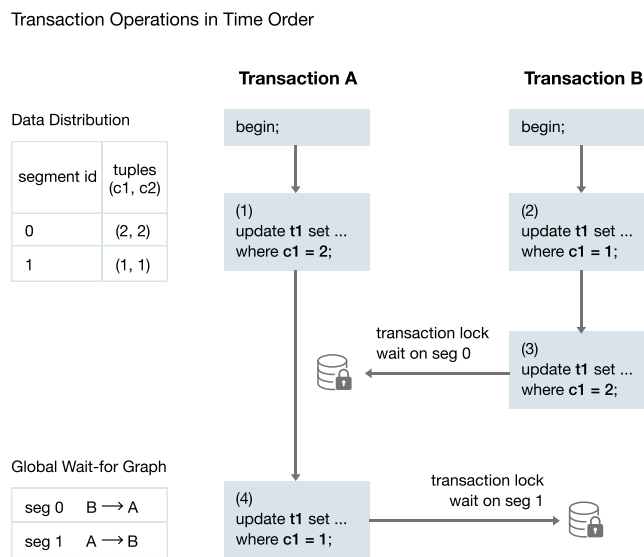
Transaction Operations in Time Order

Data Distribution

| segment id | tuples (c1, c2) |
|---|---|
| 0 | (2, 2) |
| 1 | (1, 1) |

Transaction A

begin;

(1)
update **t1** set ...
where **c1** = **2**;

Transaction B

begin;

(2)
update **t1** set ...
where **c1** = **1**;

transaction lock
wait on seg 0

(3)
update **t1** set ...
where **c1** = **2**;

Global Wait-for Graph

| seg 0 | B $\longrightarrow$ A |
|---|---|
| seg 1 | A $\longrightarrow$ B |

(4)
update **t1** set ...
where **c1** = **1**;

transaction lock
wait on seg 1